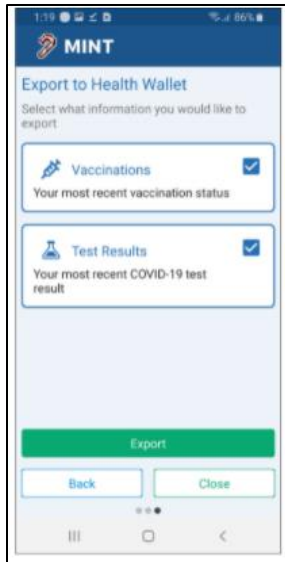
1:19 86%

MINT

Export to Health Wallet

Select what information you would like to export

Vaccinations

Your most recent vaccination status

Test Results

Your most recent COVID-19 test result

Export

Back

Close